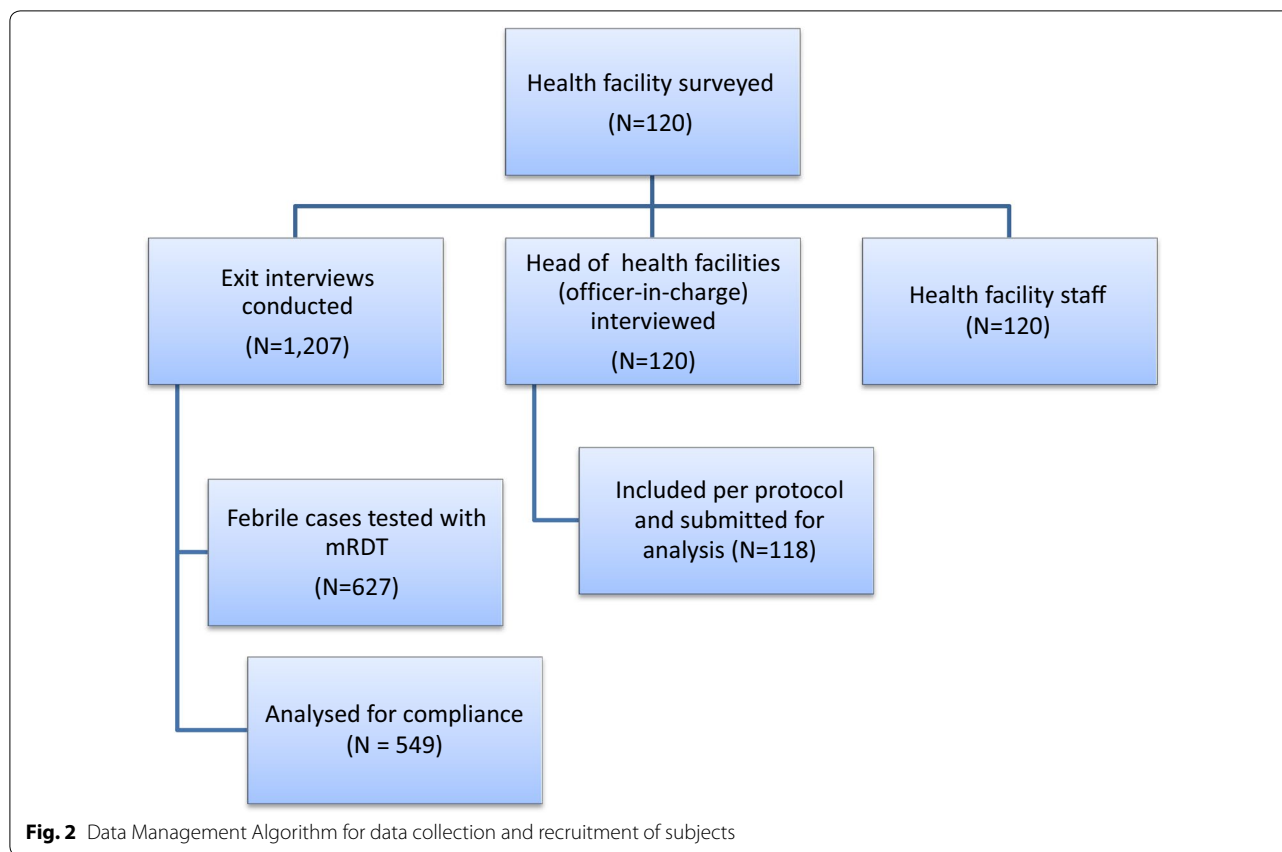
Health facility surveyed
(N=120)

Exit interviews conducted
(N=1,207)

Head of health facilities (officer-in-charge) interviewed
(N=120)

Health facility staff
(N=120)

Included per protocol and submitted for analysis (N=118)

Febrile cases tested with mRDT
(N=627)

Analysed for compliance
(N = 549)

**Fig. 2** Data Management Algorithm for data collection and recruitment of subjects